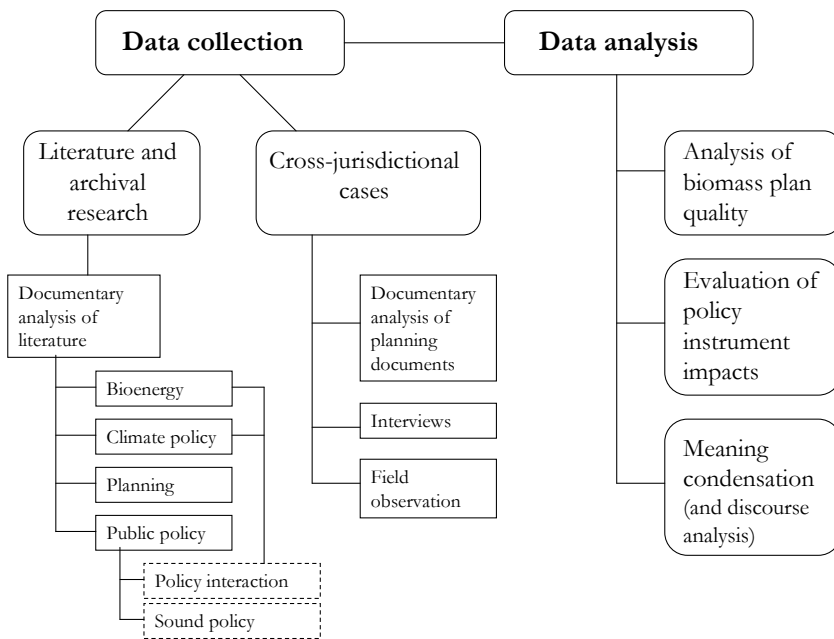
Data collection

Data analysis

Literature and archival research

Cross-jurisdictional cases

Analysis of biomass plan quality

Evaluation of policy instrument impacts

Meaning condensation (and discourse analysis)

Documentary analysis of literature

Documentary analysis of planning documents

Interviews

Field observation

Bioenergy

Climate policy

Planning

Public policy

Policy interaction

Sound policy